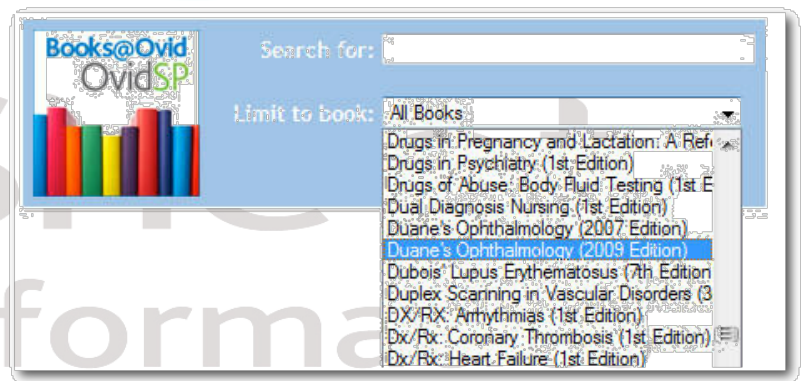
Books@Ovid
OvidSP

Search for:

Limit to book: All Books

Drugs in Pregnancy and Lactation: A Ref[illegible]
Drugs in Psychiatry (1st Edition)
Drugs of Abuse: Body Fluid Testing (1st E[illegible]
Dual Diagnosis Nursing (1st Edition)
Duane's Ophthalmology (2007 Edition)
Duane's Ophthalmology (2009 Edition)
Dubois' Lupus Erythematosus (7th Edition
Duplex Scanning in Vascular Disorders (3
DX/RX: Arrhythmias (1st Edition)
Dx/Rx: Coronary Thrombosis (1st Edition)
Dx/Rx: Heart Failure (1st Edition)